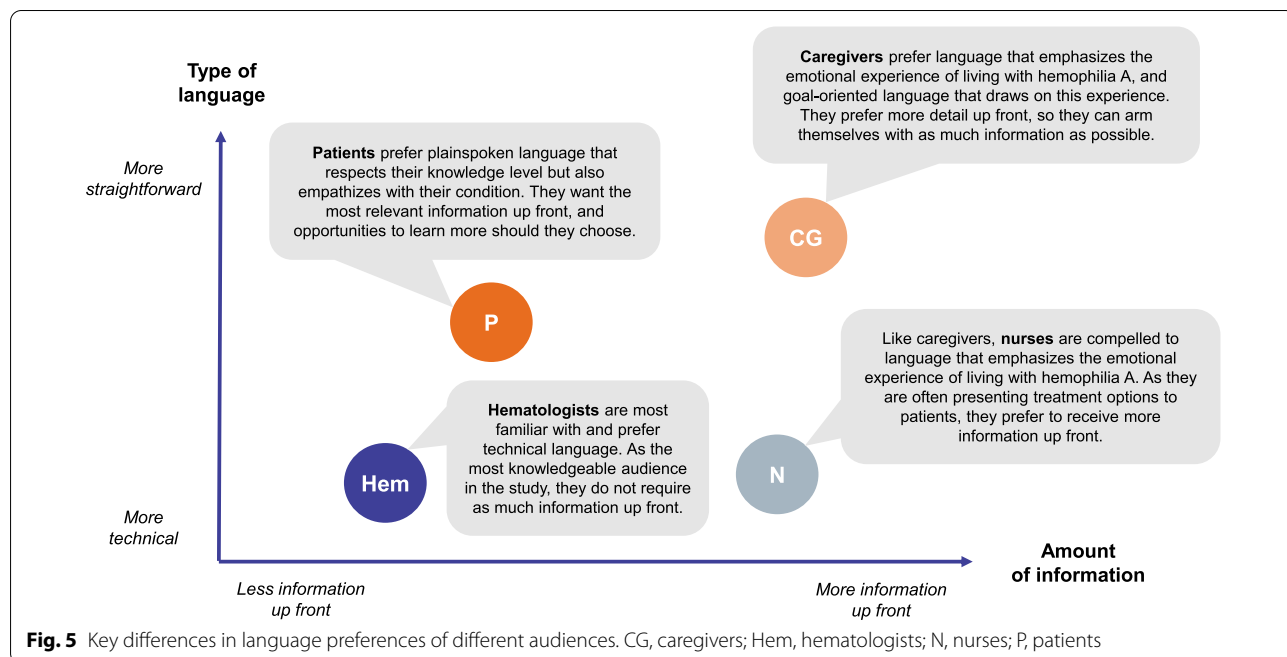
Type of language

More straightforward

More technical

Patients prefer plainspoken language that respects their knowledge level but also empathizes with their condition. They want the most relevant information up front, and opportunities to learn more should they choose.

P

Caregivers prefer language that emphasizes the emotional experience of living with hemophilia A, and goal-oriented language that draws on this experience. They prefer more detail up front, so they can arm themselves with as much information as possible.

CG

Like caregivers, nurses are compelled to language that emphasizes the emotional experience of living with hemophilia A. As they are often presenting treatment options to patients, they prefer to receive more information up front.

N

Hematologists are most familiar with and prefer technical language. As the most knowledgeable audience in the study, they do not require as much information up front.

Hem

Amount of information

Less information up front

More information up front

Fig. 5 Key differences in language preferences of different audiences. CG, caregivers; Hem, hematologists; N, nurses; P, patients